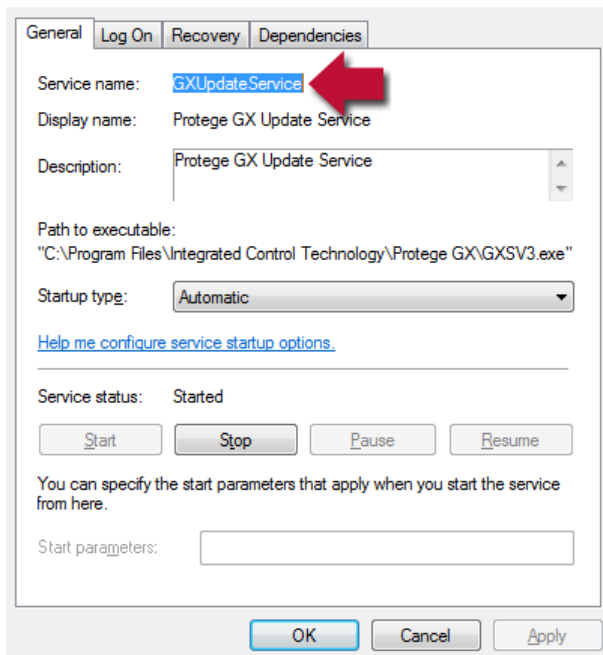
General | Log On | Recovery | Dependencies

Service name: GXUpdateService

Display name: Protege GX Update Service

Description: Protege GX Update Service

Path to executable:
"C:\Program Files\Integrated Control Technology\Protege GX\GXSV3.exe"

Startup type: Automatic

Help me configure service startup options.

Service status: Started

Start | Stop | Pause | Resume

You can specify the start parameters that apply when you start the service from here.

Start parameters:

OK | Cancel | Apply